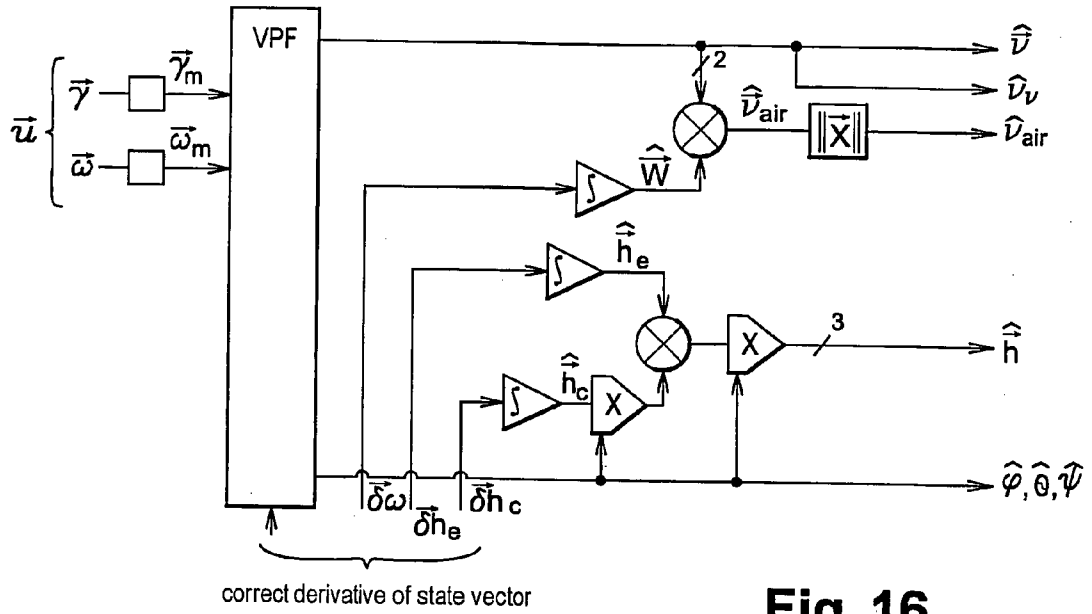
VPF

$\vec{u}$

$\vec{\gamma}$

$\vec{\gamma}_m$

$\vec{\omega}$

$\vec{\omega}_m$

$\hat{\vec{\nu}}$

2

$\hat{\nu}_\nu$

$\hat{\vec{\nu}}_{air}$

$\|\vec{X}\|$

$\hat{\nu}_{air}$

$\int$

$\hat{\vec{W}}$

$\int$

$\hat{\vec{h}}_e$

3

X

$\hat{\vec{h}}$

$\int$

$\hat{\vec{h}}_c$

X

$\vec{\delta\omega}$

$\vec{\delta h}_e$

$\vec{\delta h}_c$

$\hat{\varphi}, \hat{\theta}, \hat{\psi}$

correct derivative of state vector

Fig. 16